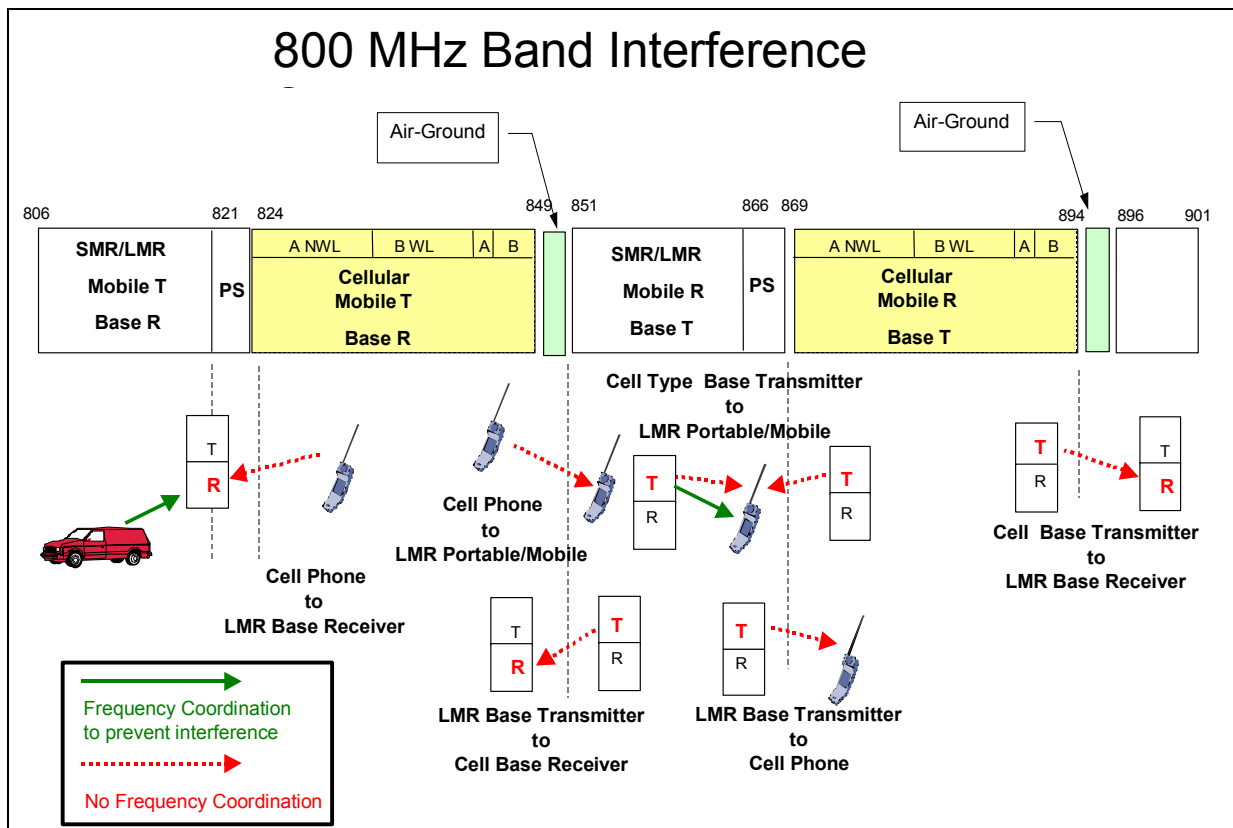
800 MHz Band Interference

Air-Ground

Air-Ground

806 821 824 849 851 866 869 894 896 901

SMR/LMR
Mobile T
Base R

PS

A NWL | B WL | A | B

Cellular
Mobile T
Base R

SMR/LMR
Mobile R
Base T

PS

A NWL | B WL | A | B

Cellular
Mobile R
Base T

T
R

Cell Phone
to
LMR Base Receiver

Cell Phone
to
LMR Portable/Mobile

Cell Type Base Transmitter
to
LMR Portable/Mobile

T
R

T
R

T
R

T
R

Cell Base Transmitter
to
LMR Base Receiver

T
R

T
R

LMR Base Transmitter
to
Cell Base Receiver

T
R

LMR Base Transmitter
to
Cell Phone

Frequency Coordination
to prevent interference

No Frequency Coordination